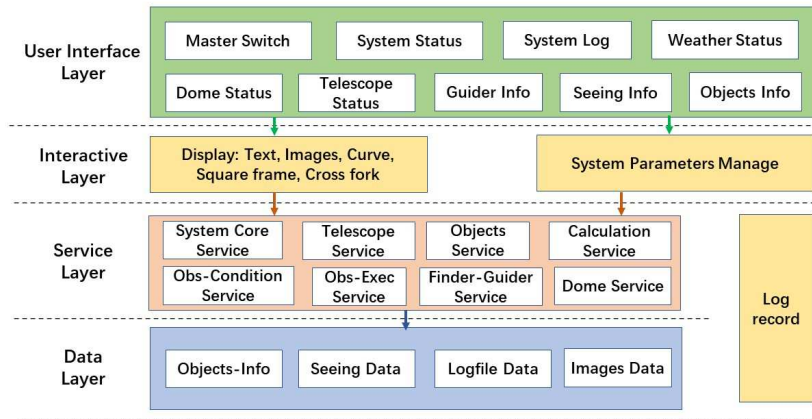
User Interface Layer

Master Switch
System Status
System Log
Weather Status
Dome Status
Telescope Status
Guider Info
Seeing Info
Objects Info

Interactive Layer

Display: Text, Images, Curve, Square frame, Cross fork
System Parameters Manage

Service Layer

System Core Service
Telescope Service
Objects Service
Calculation Service
Obs-Condition Service
Obs-Exec Service
Finder-Guider Service
Dome Service

Log record

Data Layer

Objects-Info
Seeing Data
Logfile Data
Images Data